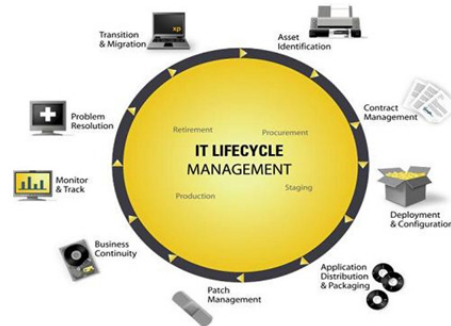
Transition & Migration

Asset Identification

Contract Management

Deployment & Configuration

Application Distribution & Packaging

Patch Management

Business Continuity

Monitor & Track

Problem Resolution

Retirement

Procurement

IT LIFECYCLE MANAGEMENT

Staging

Production

xp